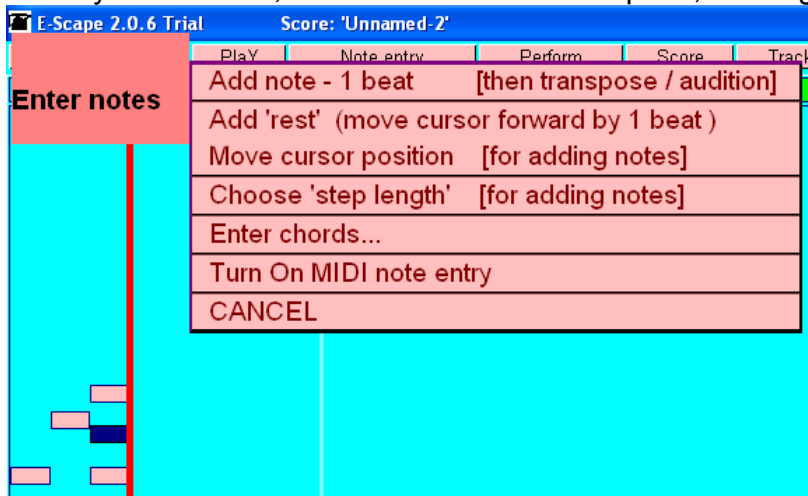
E-Scape 2.0.6 Trial Score: 'Unnamed-2'

PlaY Note entry Perform Score Track

Enter notes

Add note - 1 beat [then transpose / audition]

Add 'rest' (move cursor forward by 1 beat )

Move cursor position [for adding notes]

Choose 'step length' [for adding notes]

Enter chords...

Turn On MIDI note entry

CANCEL